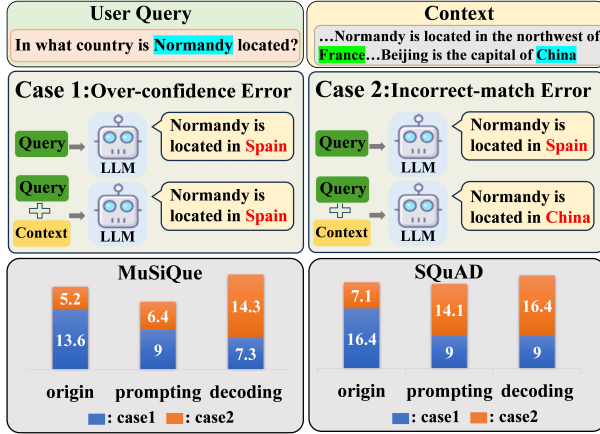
User Query

In what country is Normandy located?

Context

…Normandy is located in the northwest of France…Beijing is the capital of China

Case 1:Over-confidence Error

Query

LLM

Normandy is located in Spain

Query

Context

LLM

Normandy is located in Spain

Case 2:Incorrect-match Error

Query

LLM

Normandy is located in Spain

Query

Context

LLM

Normandy is located in China

MuSiQue

5.2
13.6
6.4
9
14.3
7.3

origin prompting decoding

: case1 : case2

SQuAD

7.1
16.4
14.1
9
16.4
9

origin prompting decoding

: case1 : case2